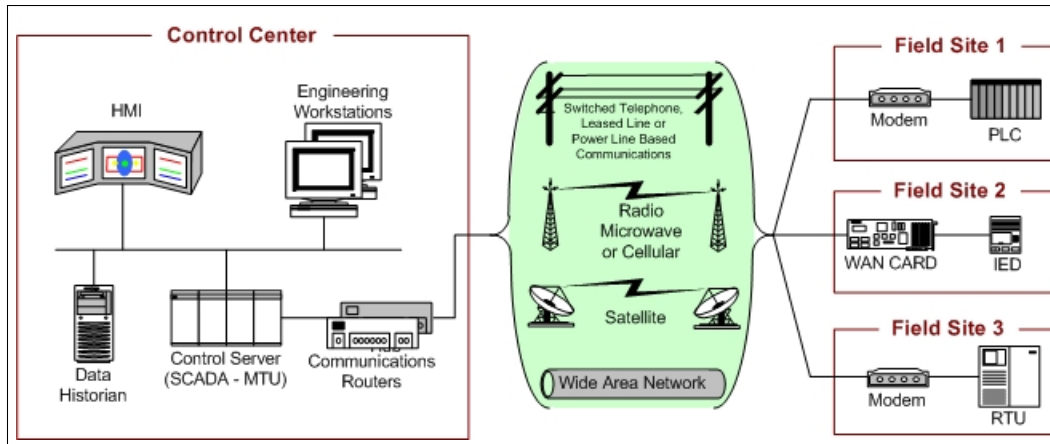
Control Center

HMI

Engineering Workstations

Data Historian

Control Server (SCADA - MTU)

Communications Routers

Switched Telephone, Leased Line or Power Line Based Communications

Radio Microwave or Cellular

Satellite

Wide Area Network

Field Site 1

Modem

PLC

Field Site 2

WAN CARD

IED

Field Site 3

Modem

RTU